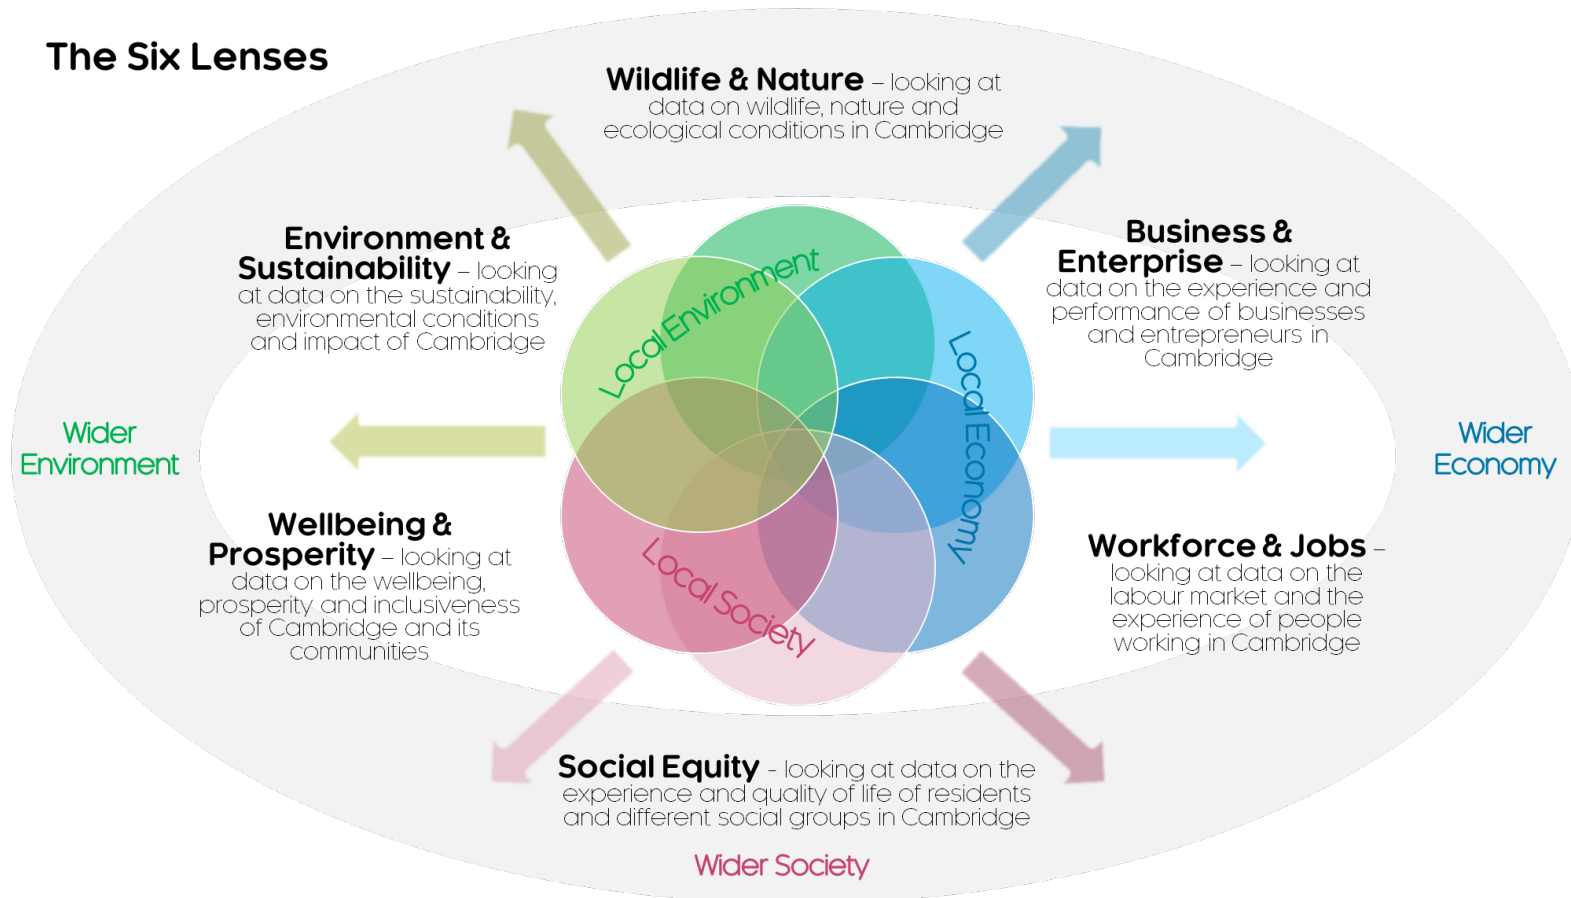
The Six Lenses

Wildlife & Nature – looking at data on wildlife, nature and ecological conditions in Cambridge

Environment & Sustainability – looking at data on the sustainability, environmental conditions and impact of Cambridge

Business & Enterprise – looking at data on the experience and performance of businesses and entrepreneurs in Cambridge

Wider Environment

Wider Economy

Local Environment

Local Economy

Local Society

Wellbeing & Prosperity – looking at data on the wellbeing, prosperity and inclusiveness of Cambridge and its communities

Workforce & Jobs – looking at data on the labour market and the experience of people working in Cambridge

Social Equity - looking at data on the experience and quality of life of residents and different social groups in Cambridge

Wider Society